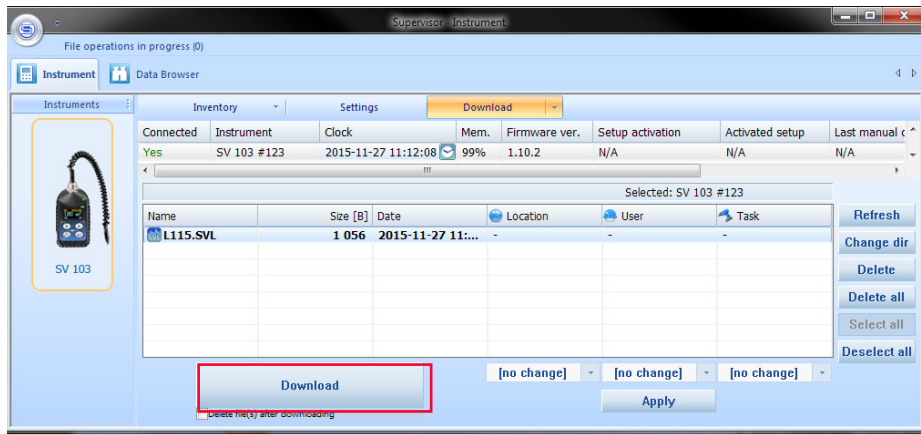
Supervisor - Instrument

File operations in progress (0)

Instrument | Data Browser

Instruments

SV 103

Inventory | Settings | Download

| Connected | Instrument | Clock | Mem. | Firmware ver. | Setup activation | Activated setup | Last manual c |
|---|---|---|---|---|---|---|---|
| Yes | SV 103 #123 | 2015-11-27 11:12:08 | 99% | 1.10.2 | N/A | N/A | N/A |

Selected: SV 103 #123

| Name | Size [B] | Date | Location | User | Task |
|---|---|---|---|---|---|
| L115.SVL | 1 056 | 2015-11-27 11:... | - | - | - |

Refresh
Change dir
Delete
Delete all
Select all
Deselect all

[no change] [no change] [no change]

Download

Apply

Delete file(s) after downloading